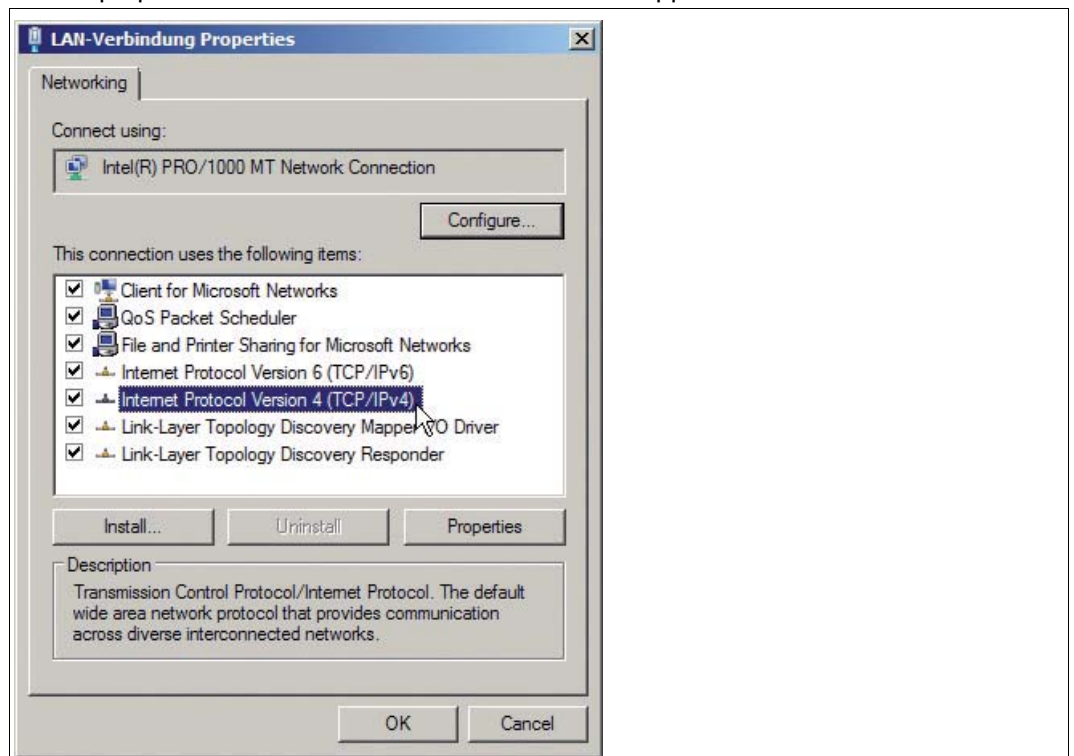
LAN-Verbindung Properties

Networking

Connect using:

Intel(R) PRO/1000 MT Network Connection

Configure...

This connection uses the following items:

Client for Microsoft Networks
QoS Packet Scheduler
File and Printer Sharing for Microsoft Networks
Internet Protocol Version 6 (TCP/IPv6)
Internet Protocol Version 4 (TCP/IPv4)
Link-Layer Topology Discovery Mapper I/O Driver
Link-Layer Topology Discovery Responder

Install... Uninstall Properties

Description

Transmission Control Protocol/Internet Protocol. The default wide area network protocol that provides communication across diverse interconnected networks.

OK Cancel